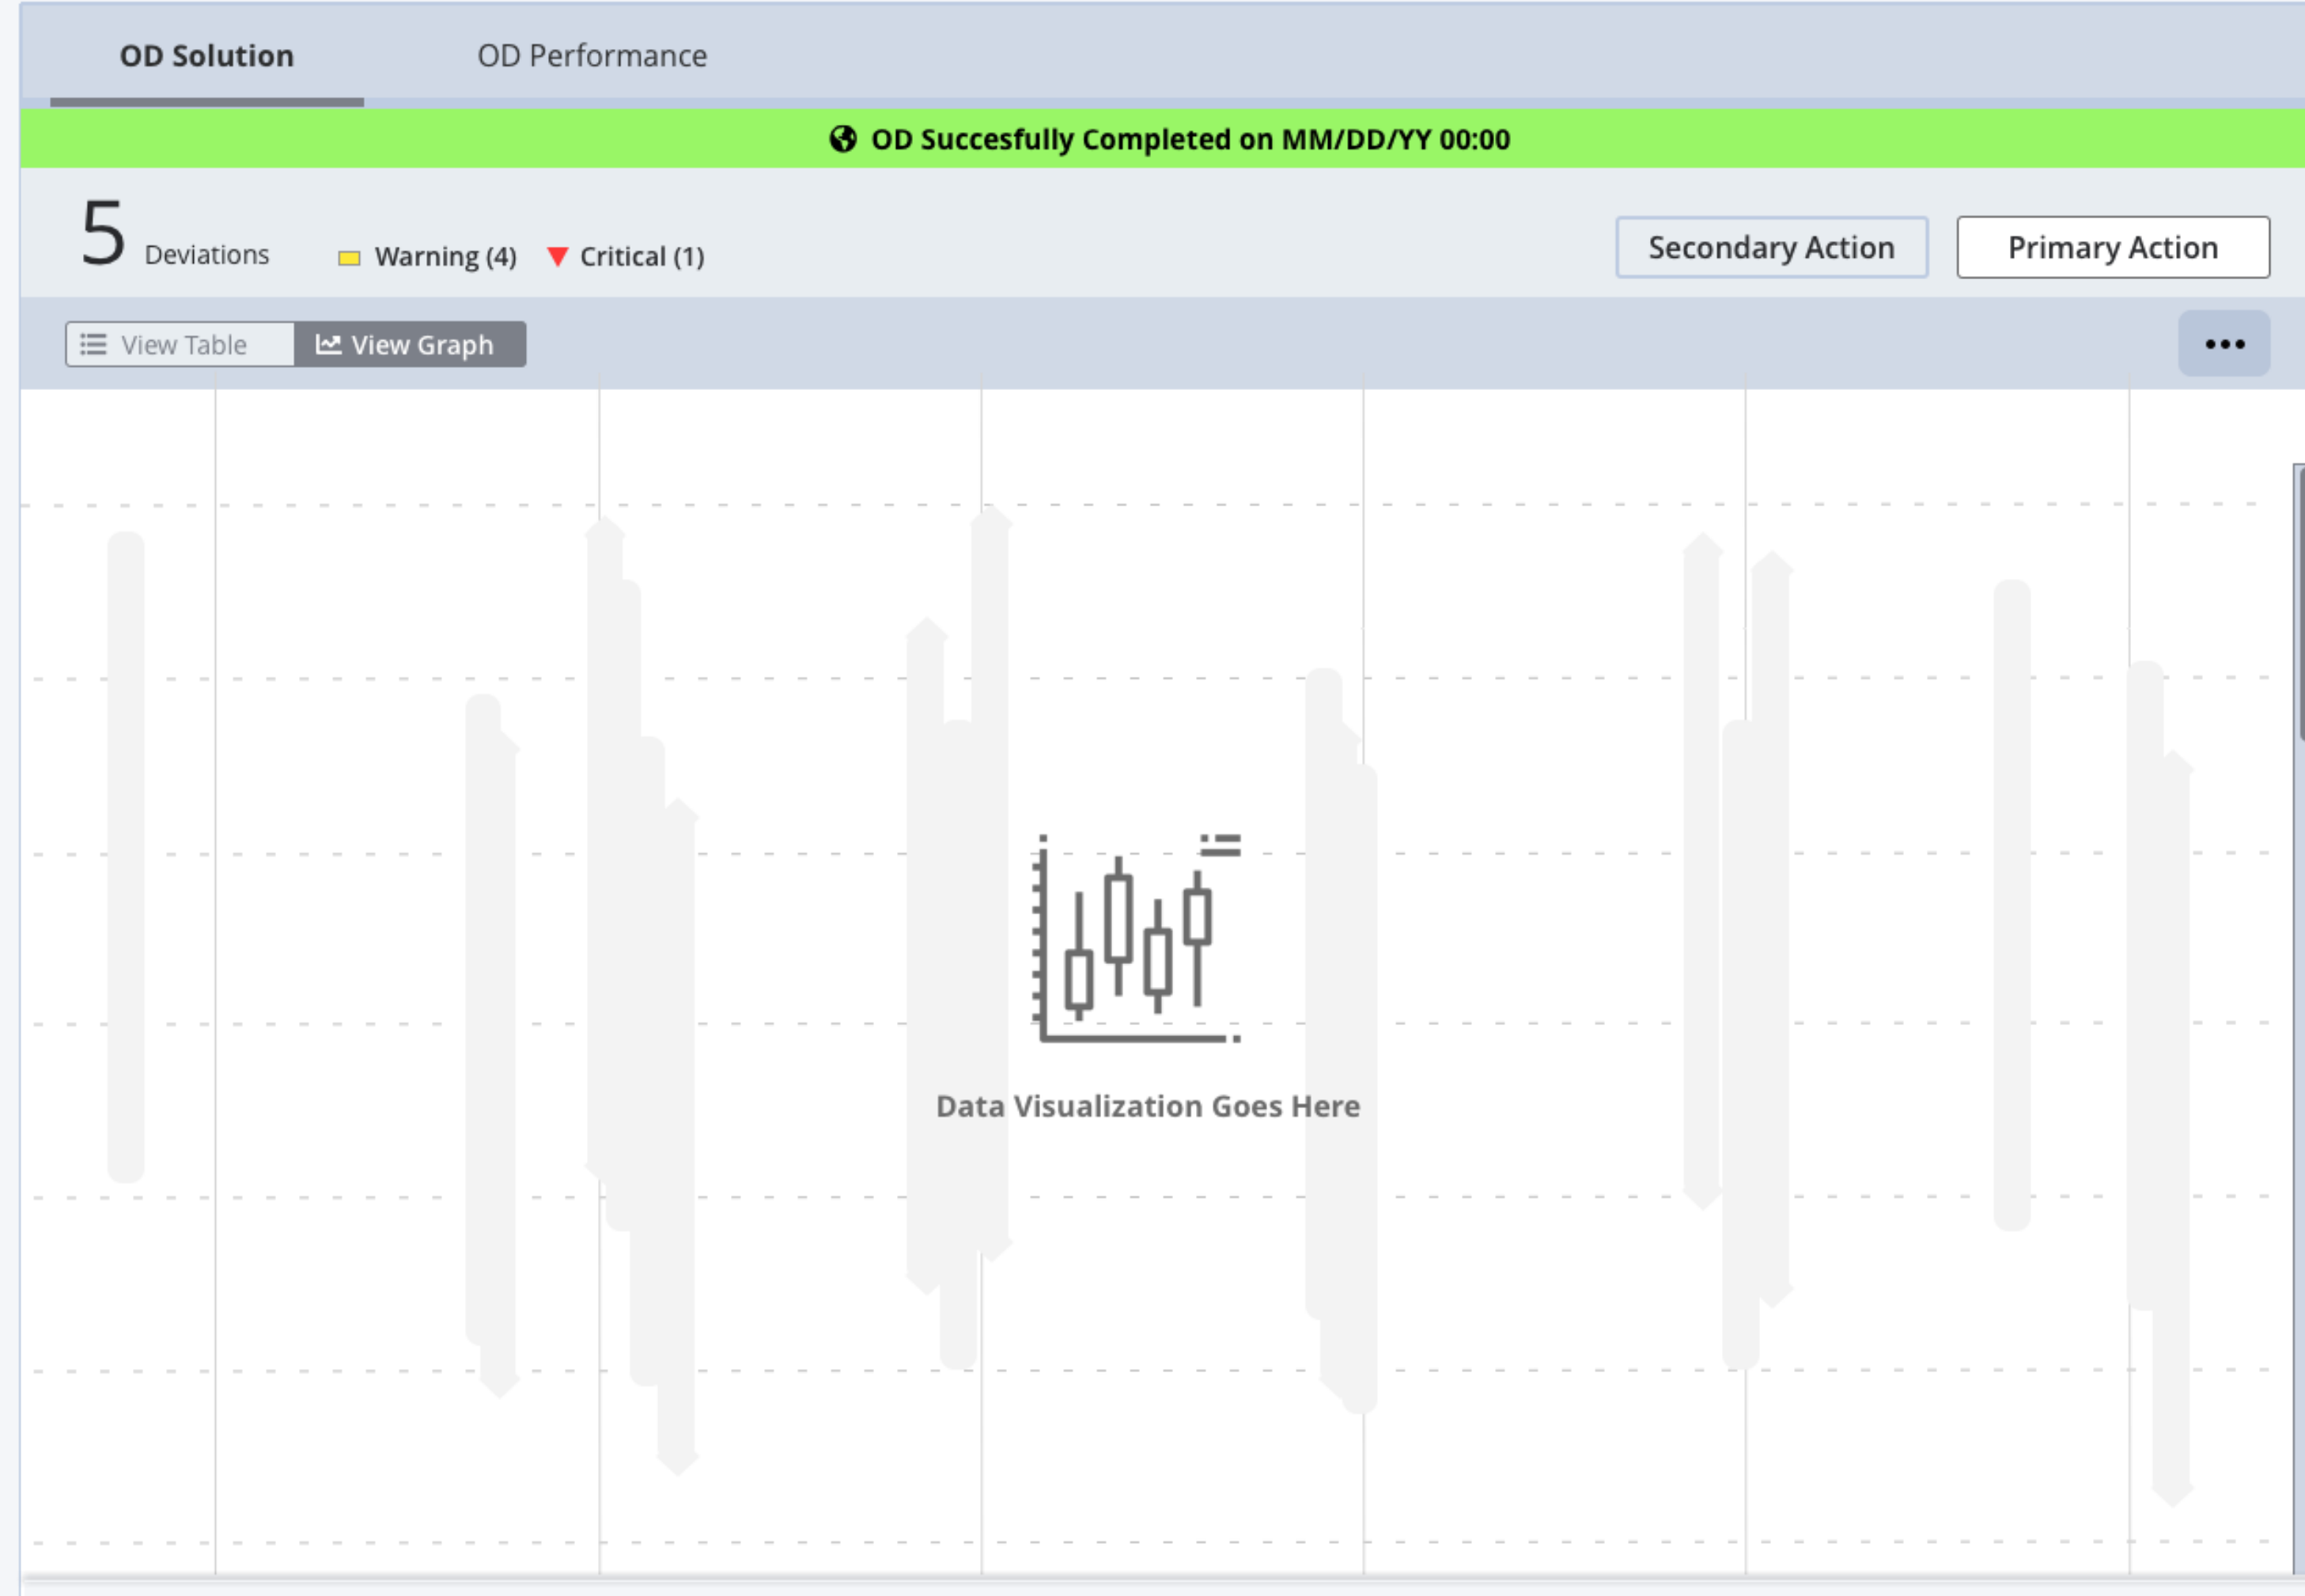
OD Solution OD Performance

OD Succesfully Completed on MM/DD/YY 00:00

5 Deviations Warning (4) Critical (1)

Secondary Action Primary Action

View Table View Graph

•••

Data Visualization Goes Here